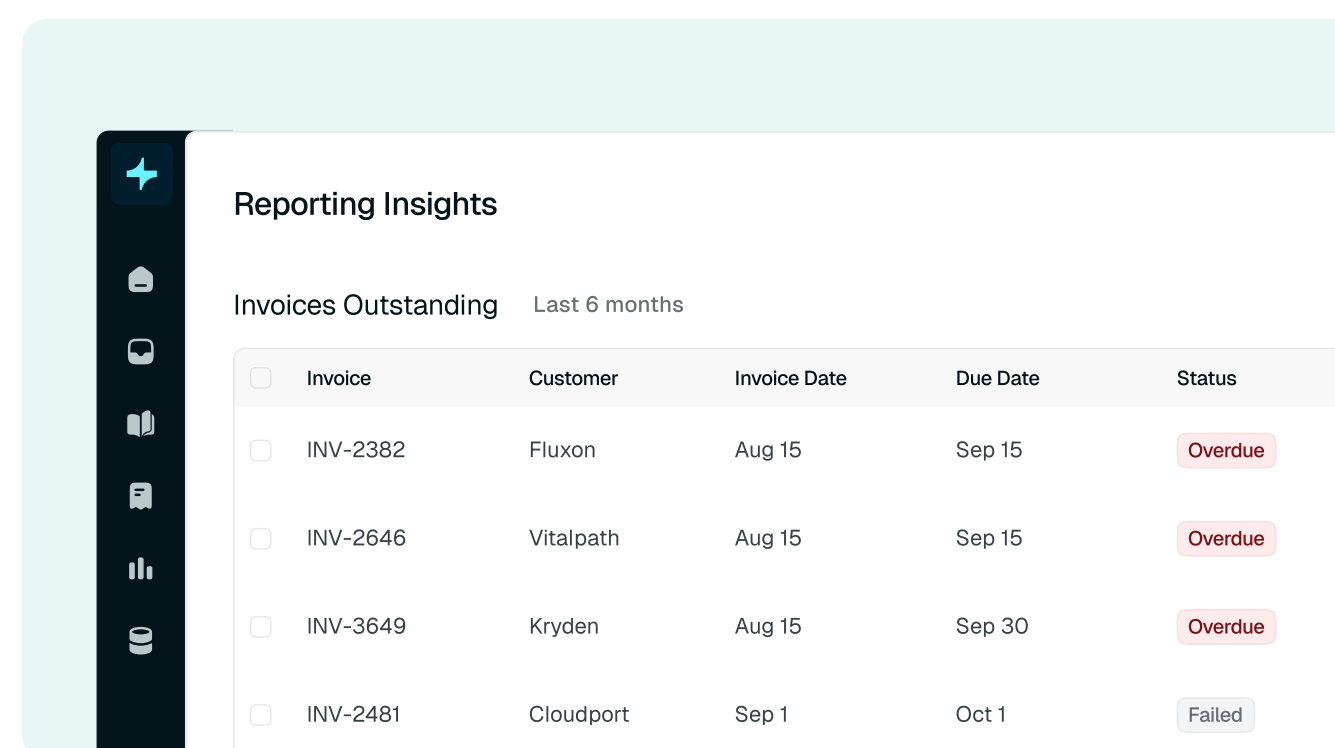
Reporting Insights

Invoices Outstanding Last 6 months

| Invoice | Customer | Invoice Date | Due Date | Status |
|---|---|---|---|---|
| INV-2382 | Fluxon | Aug 15 | Sep 15 | Overdue |
| INV-2646 | Vitalpath | Aug 15 | Sep 15 | Overdue |
| INV-3649 | Kryden | Aug 15 | Sep 30 | Overdue |
| INV-2481 | Cloudport | Sep 1 | Oct 1 | Failed |